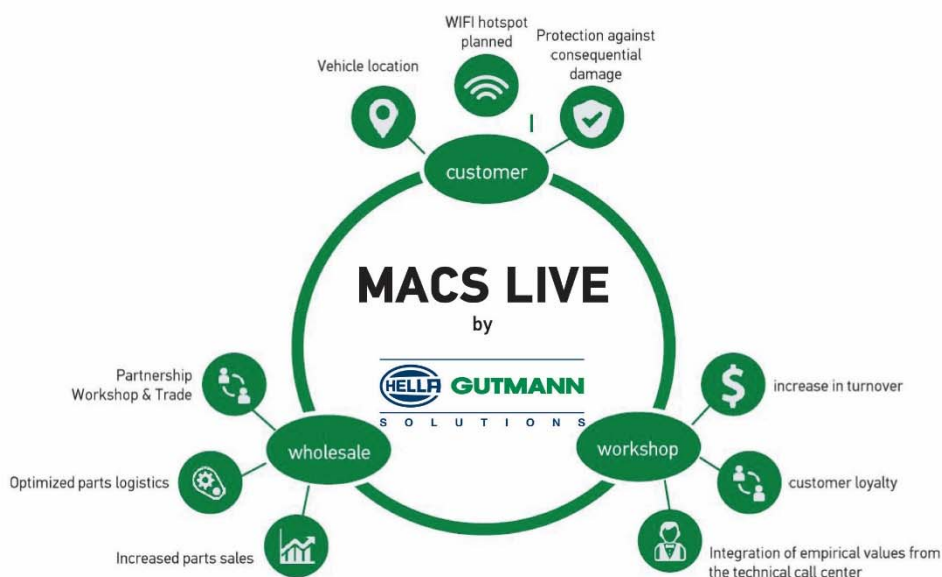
WIFI hotspot planned

Protection against consequential damage

Vehicle location

customer

MACS LIVE

by

HELLA GUTMANN

SOLUTIONS

Partnership Workshop & Trade

wholesale

Optimized parts logistics

Increased parts sales

workshop

increase in turnover

customer loyalty

Integration of empirical values from the technical call center